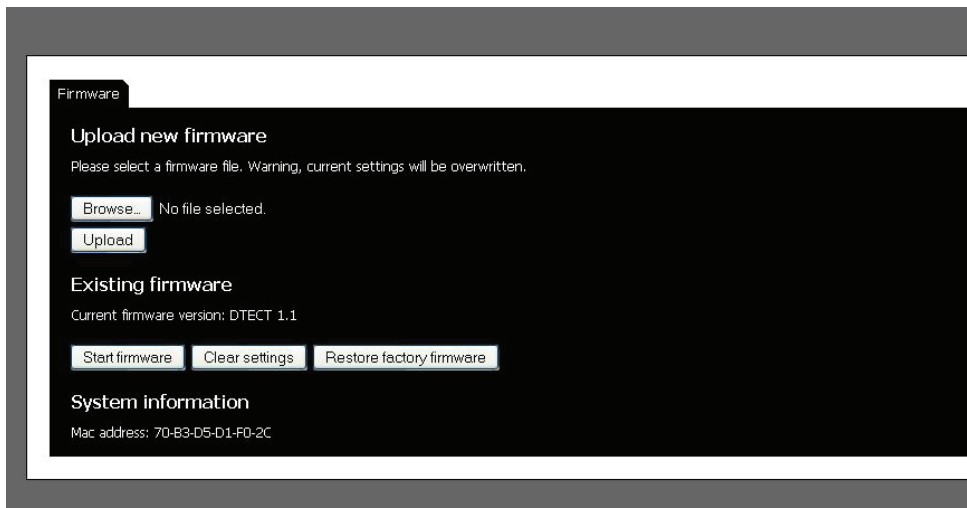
Firmware

Upload new firmware

Please select a firmware file. Warning, current settings will be overwritten.

Browse... No file selected.

Upload

Existing firmware

Current firmware version: DTECT 1.1

Start firmware Clear settings Restore factory firmware

System information

Mac address: 70-B3-D5-D1-F0-2C